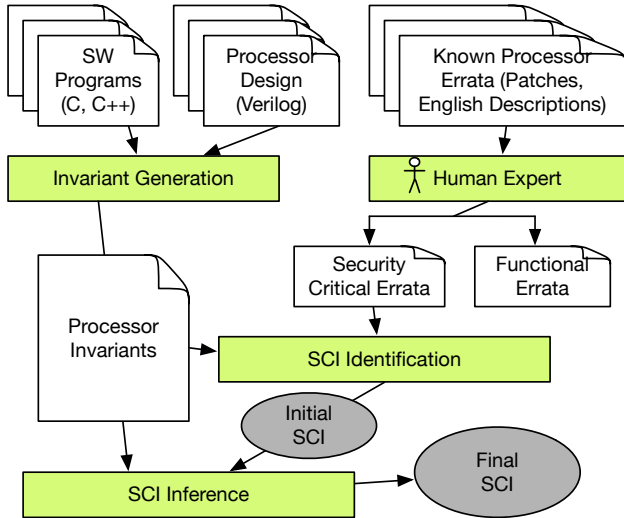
SW Programs (C, C++)

Processor Design (Verilog)

Known Processor Errata (Patches, English Descriptions)

Invariant Generation

Human Expert

Security Critical Errata

Functional Errata

Processor Invariants

SCI Identification

Initial SCI

SCI Inference

Final SCI